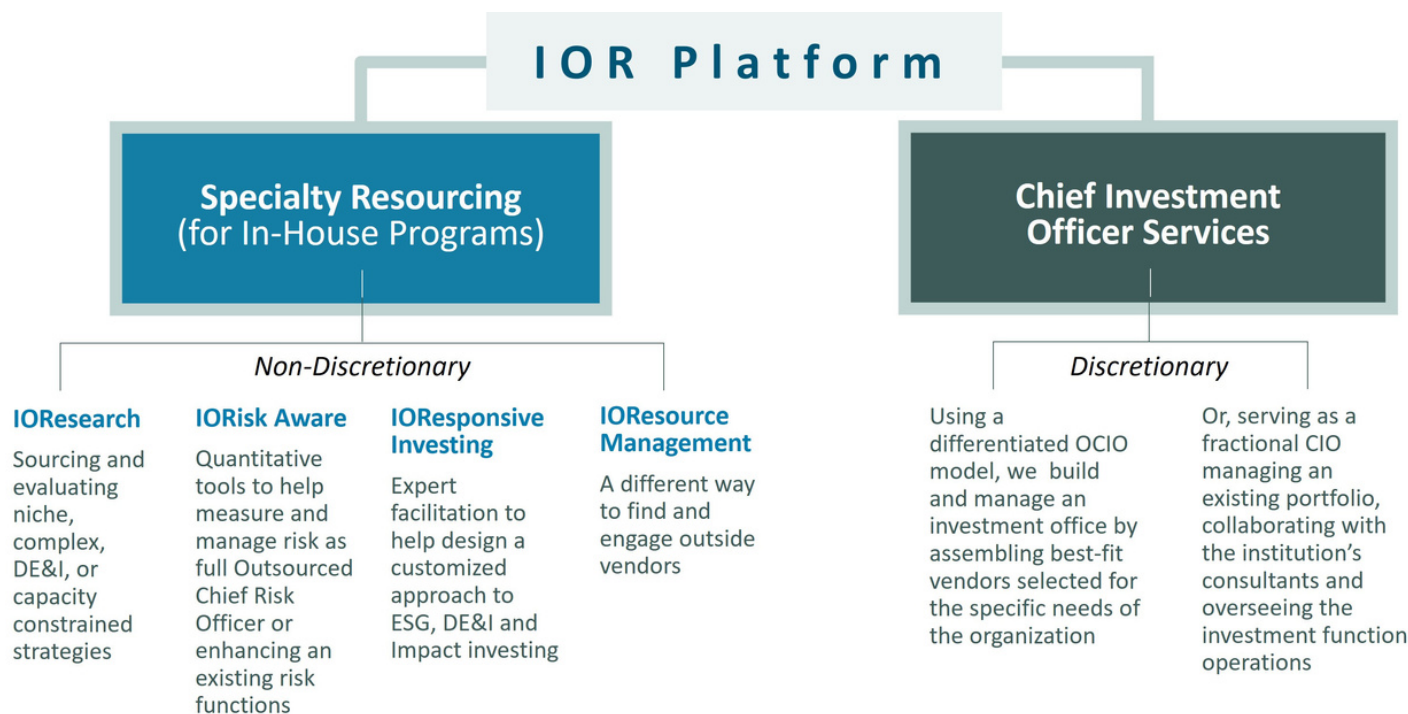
IOR Platform

Specialty Resourcing (for In-House Programs)

Non-Discretionary

IOResearch
Sourcing and evaluating niche, complex, DE&I, or capacity constrained strategies

IORisk Aware
Quantitative tools to help measure and manage risk as full Outsourced Chief Risk Officer or enhancing an existing risk functions

IOResponsive Investing
Expert facilitation to help design a customized approach to ESG, DE&I and Impact investing

IOResource Management
A different way to find and engage outside vendors

Chief Investment Officer Services

Discretionary

Using a differentiated OCIO model, we build and manage an investment office by assembling best-fit vendors selected for the specific needs of the organization

Or, serving as a fractional CIO managing an existing portfolio, collaborating with the institution's consultants and overseeing the investment function operations